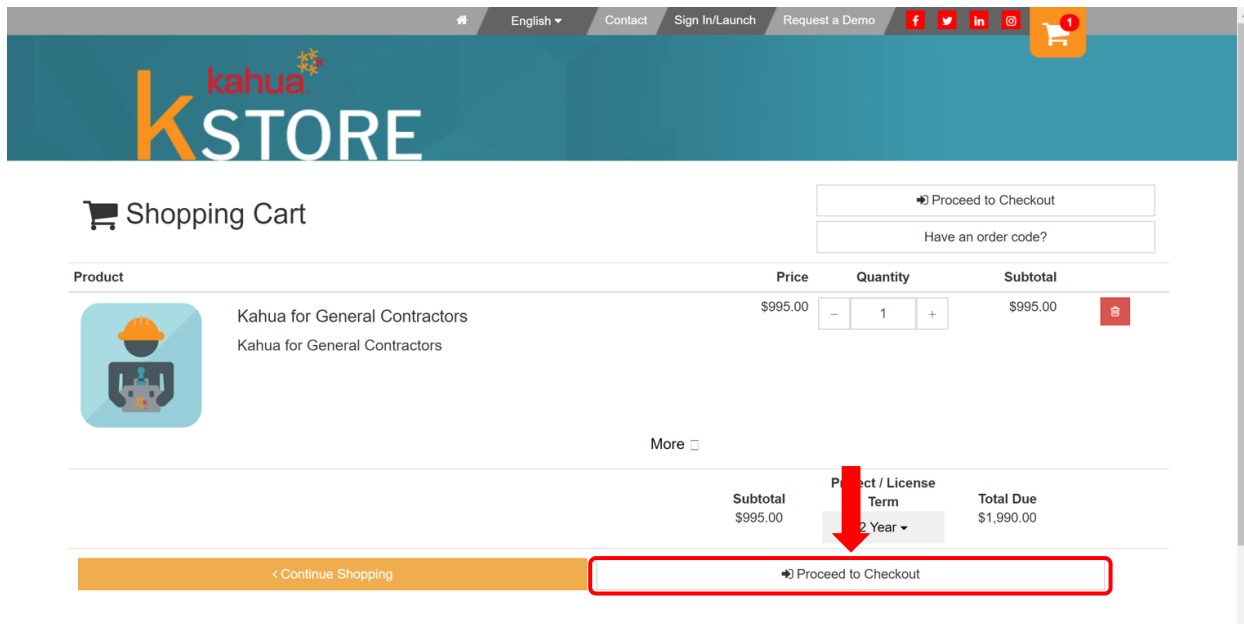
English ▾ Contact Sign In/Launch Request a Demo f in 1

kahua KSTORE

Shopping Cart

Proceed to Checkout

Have an order code?

| Product | | Price | Quantity | Subtotal |
|---|---|---|---|---|
| | Kahua for General Contractors<br>Kahua for General Contractors | $995.00 | – 1 + | $995.00 |

More

| Subtotal | P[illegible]ect / License Term | Total Due |
|---|---|---|
| $995.00 | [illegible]2 Year ▾ | $1,990.00 |

‹ Continue Shopping

Proceed to Checkout